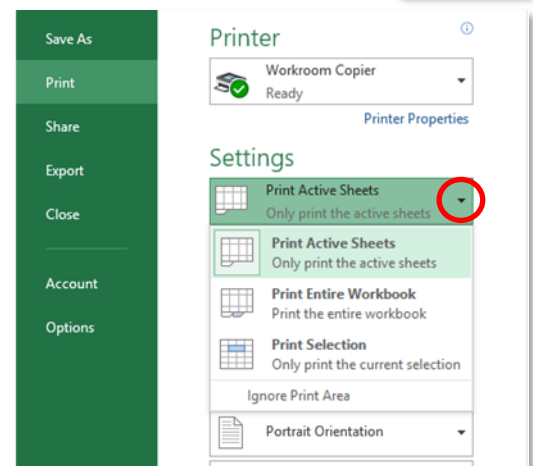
Save As
Print
Share
Export
Close
Account
Options

Printer
Workroom Copier
Ready
Printer Properties

Settings
Print Active Sheets
Only print the active sheets

Print Active Sheets
Only print the active sheets
Print Entire Workbook
Print the entire workbook
Print Selection
Only print the current selection
Ignore Print Area

Portrait Orientation